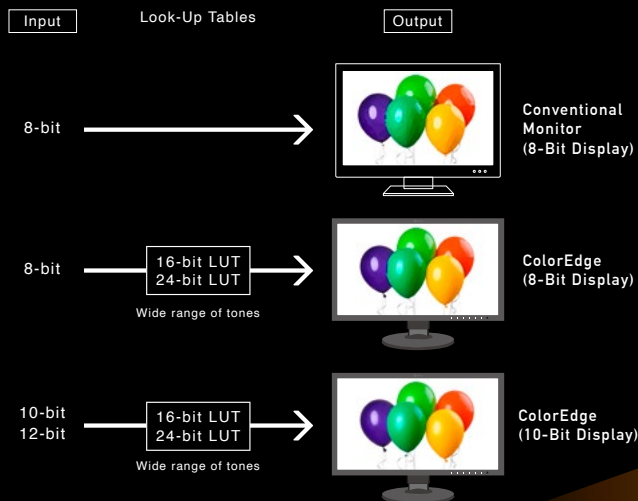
Input

Look-Up Tables

Output

8-bit

Conventional Monitor (8-Bit Display)

8-bit

16-bit LUT
24-bit LUT

Wide range of tones

ColorEdge (8-Bit Display)

10-bit
12-bit

16-bit LUT
24-bit LUT

Wide range of tones

ColorEdge (10-Bit Display)